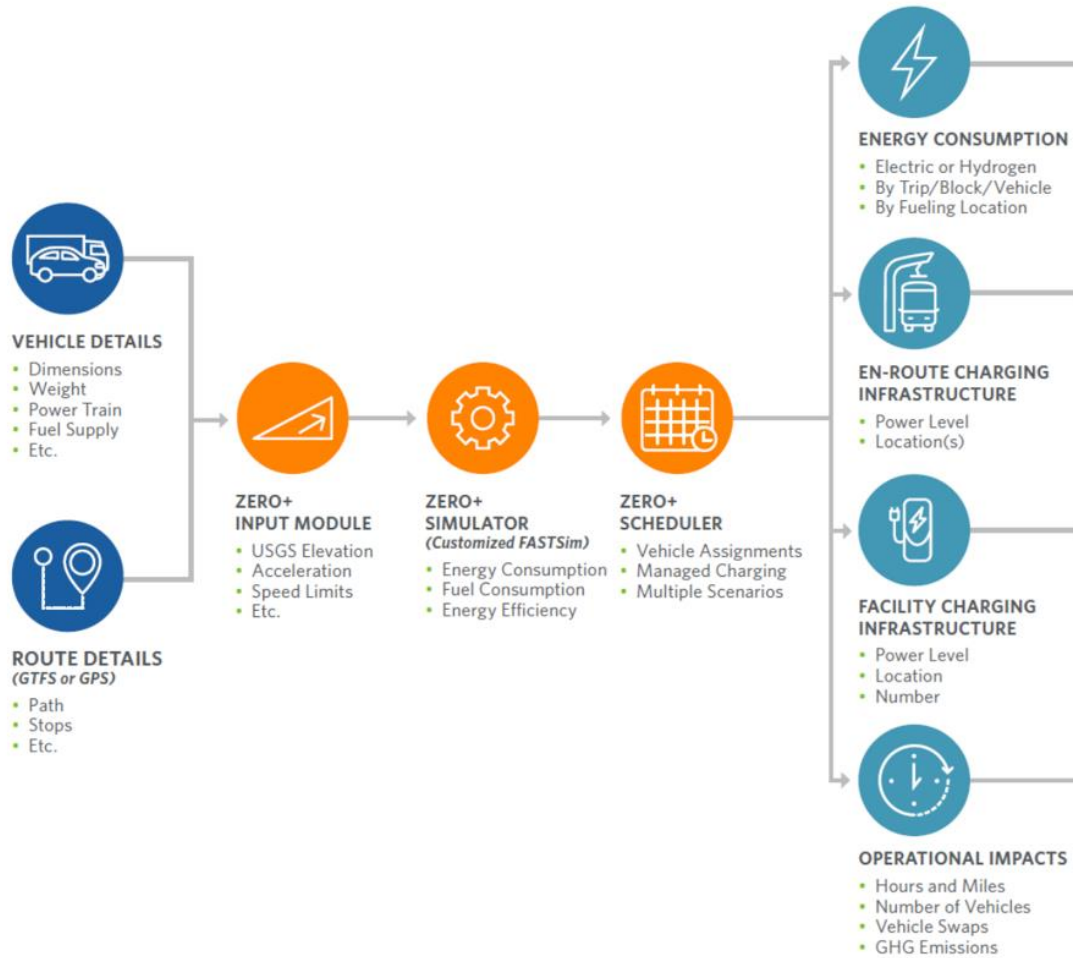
VEHICLE DETAILS
• Dimensions
• Weight
• Power Train
• Fuel Supply
• Etc.

ROUTE DETAILS
(GTFS or GPS)
• Path
• Stops
• Etc.

ZERO+
INPUT MODULE
• USGS Elevation
• Acceleration
• Speed Limits
• Etc.

ZERO+
SIMULATOR
(Customized FASTSim)
• Energy Consumption
• Fuel Consumption
• Energy Efficiency

ZERO+
SCHEDULER
• Vehicle Assignments
• Managed Charging
• Multiple Scenarios

ENERGY CONSUMPTION
• Electric or Hydrogen
• By Trip/Block/Vehicle
• By Fueling Location

EN-ROUTE CHARGING INFRASTRUCTURE
• Power Level
• Location(s)

FACILITY CHARGING INFRASTRUCTURE
• Power Level
• Location
• Number

OPERATIONAL IMPACTS
• Hours and Miles
• Number of Vehicles
• Vehicle Swaps
• GHG Emissions